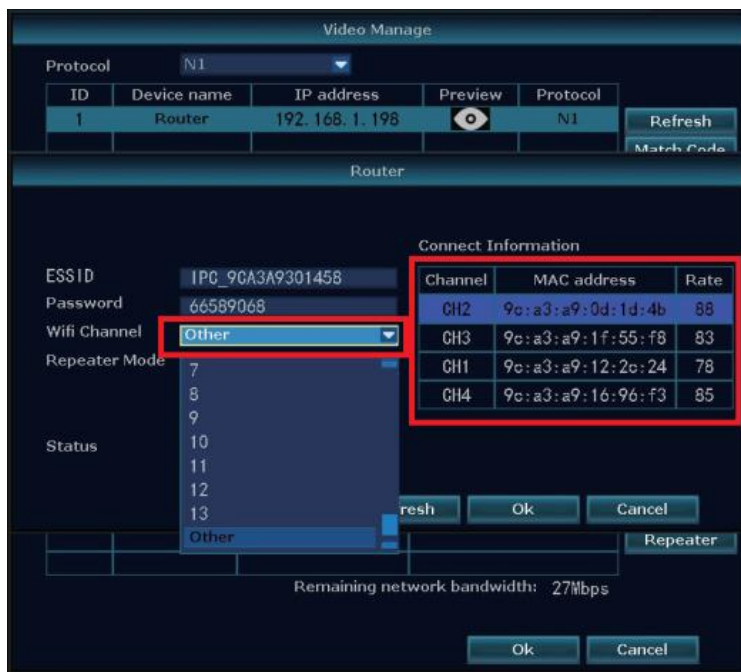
Video Manage

Protocol N1

| ID | Device name | IP address | Preview | Protocol |
|---|---|---|---|---|
| 1 | Router | 192.168.1.198 | | N1 |

Refresh

Match Code

Router

Connect Information

| Channel | MAC address | Rate |
|---|---|---|
| CH2 | 9c:a3:a9:0d:1d:4b | 88 |
| CH3 | 9c:a3:a9:1f:55:f8 | 83 |
| CH1 | 9c:a3:a9:12:2c:24 | 78 |
| CH4 | 9c:a3:a9:16:96:f3 | 85 |

ESSID IPC_9CA3A9301458
Password 66589068
Wifi Channel Other
Repeater Mode

7
8
9
10
11
12
13
Other

Status

resh Ok Cancel

Repeater

Remaining network bandwidth: 27Mbps

Ok Cancel